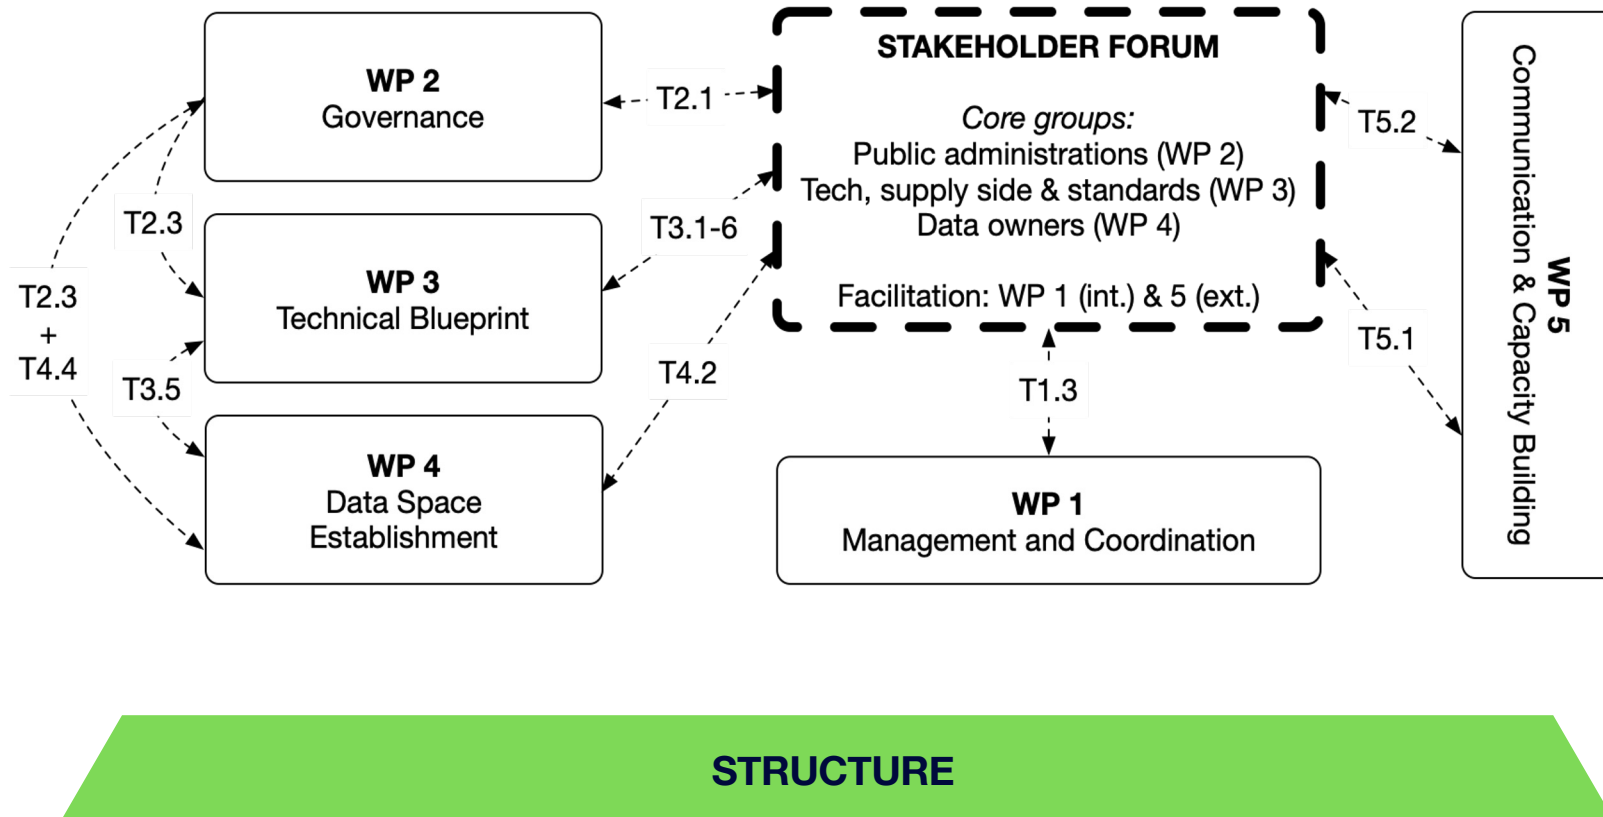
WP 2
Governance

T2.1

STAKEHOLDER FORUM

Core groups:
Public administrations (WP 2)
Tech, supply side & standards (WP 3)
Data owners (WP 4)

Facilitation: WP 1 (int.) & 5 (ext.)

T5.2

WP 5
Communication & Capacity Building

T2.3

T3.1-6

WP 3
Technical Blueprint

T2.3
+
T4.4

T3.5

T4.2

T1.3

T5.1

WP 4
Data Space
Establishment

WP 1
Management and Coordination

STRUCTURE